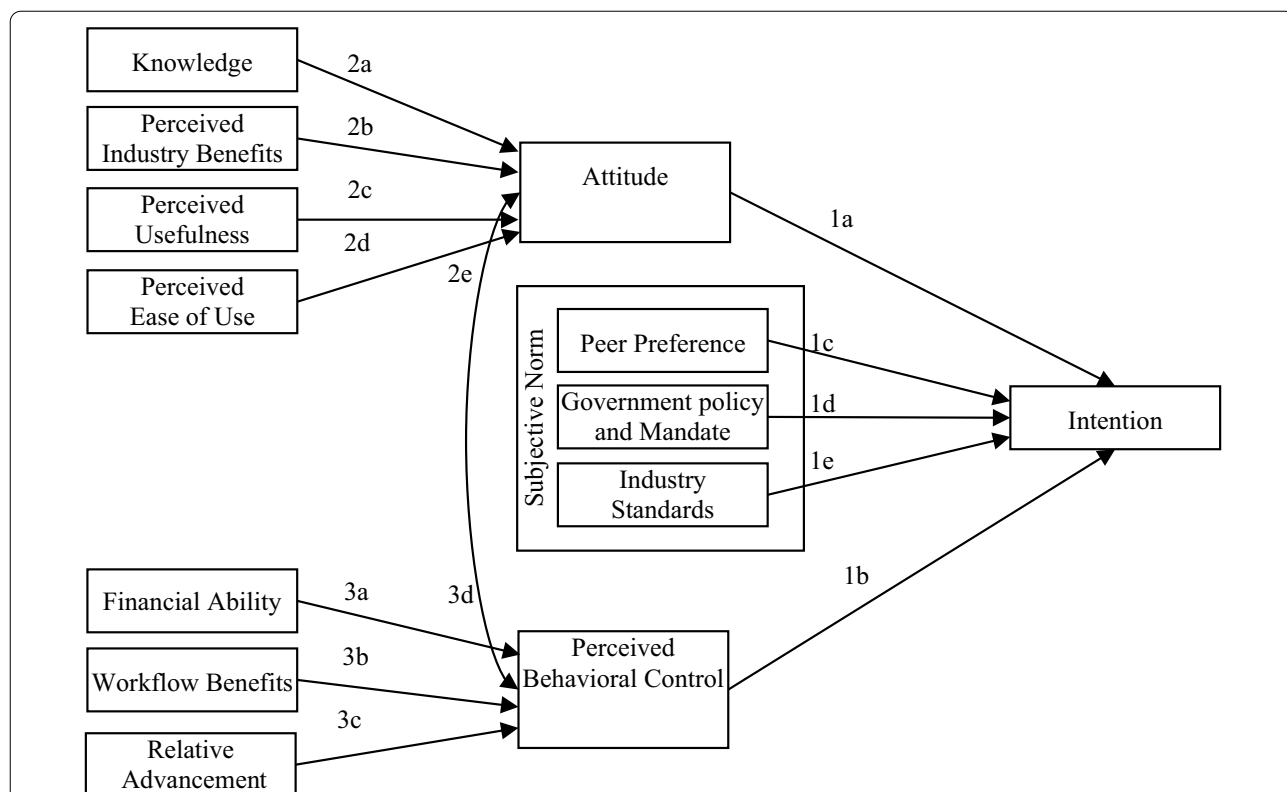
Knowledge
2a
Perceived Industry Benefits
2b
Perceived Usefulness
2c
2d
Perceived Ease of Use
2e
Attitude
1a
Subjective Norm
Peer Preference
1c
Government policy and Mandate
1d
Industry Standards
1e
Intention
Financial Ability
3a
3d
Workflow Benefits
3b
Relative Advancement
3c
Perceived Behavioral Control
1b